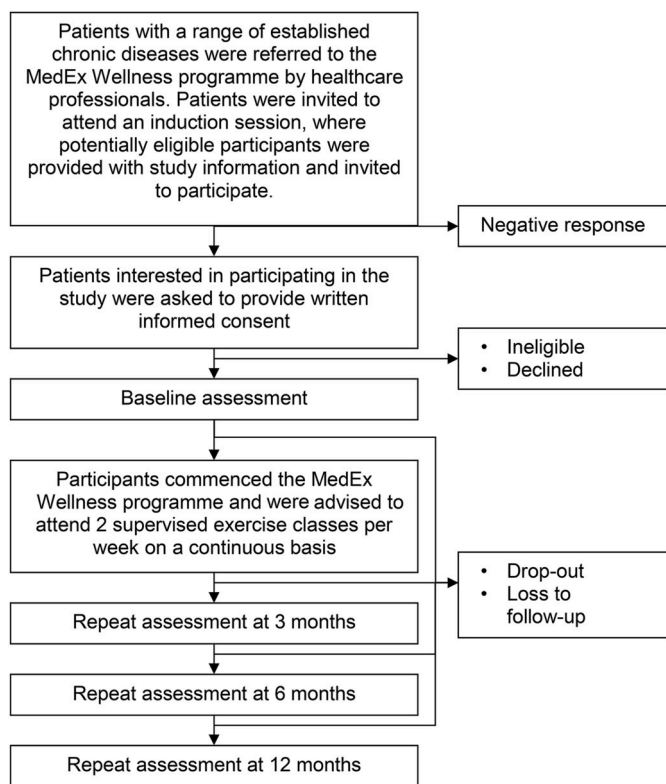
Patients with a range of established chronic diseases were referred to the MedEx Wellness programme by healthcare professionals. Patients were invited to attend an induction session, where potentially eligible participants were provided with study information and invited to participate.

Negative response

Patients interested in participating in the study were asked to provide written informed consent

• Ineligible
• Declined

Baseline assessment

Participants commenced the MedEx Wellness programme and were advised to attend 2 supervised exercise classes per week on a continuous basis

• Drop-out
• Loss to follow-up

Repeat assessment at 3 months

Repeat assessment at 6 months

Repeat assessment at 12 months